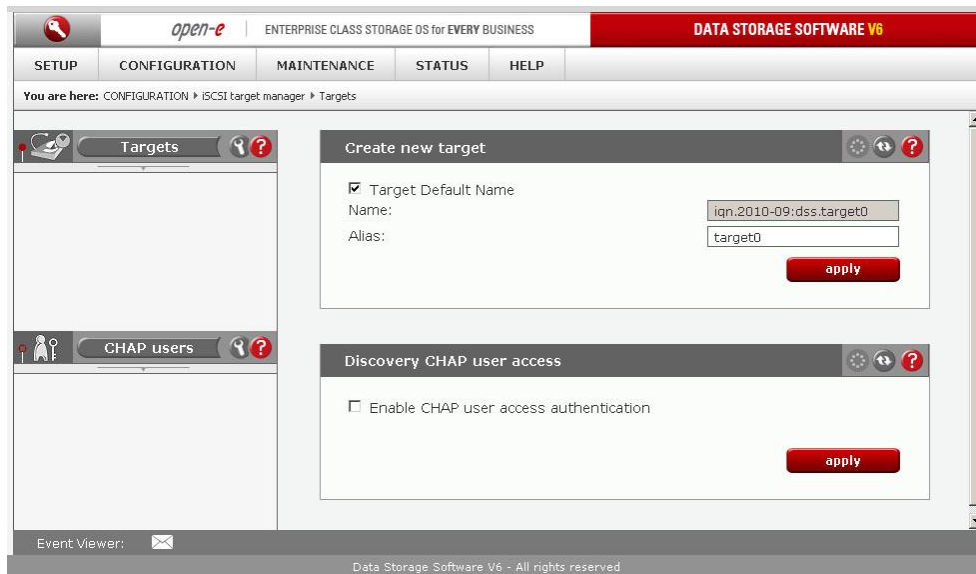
open-e | ENTERPRISE CLASS STORAGE OS for EVERY BUSINESS

DATA STORAGE SOFTWARE V6

SETUP CONFIGURATION MAINTENANCE STATUS HELP

You are here: CONFIGURATION ▸ iSCSI target manager ▸ Targets

Targets

CHAP users

Create new target

☑ Target Default Name

Name: iqn.2010-09:dss.target0

Alias: target0

apply

Discovery CHAP user access

☐ Enable CHAP user access authentication

apply

Event Viewer:

Data Storage Software V6 - All rights reserved